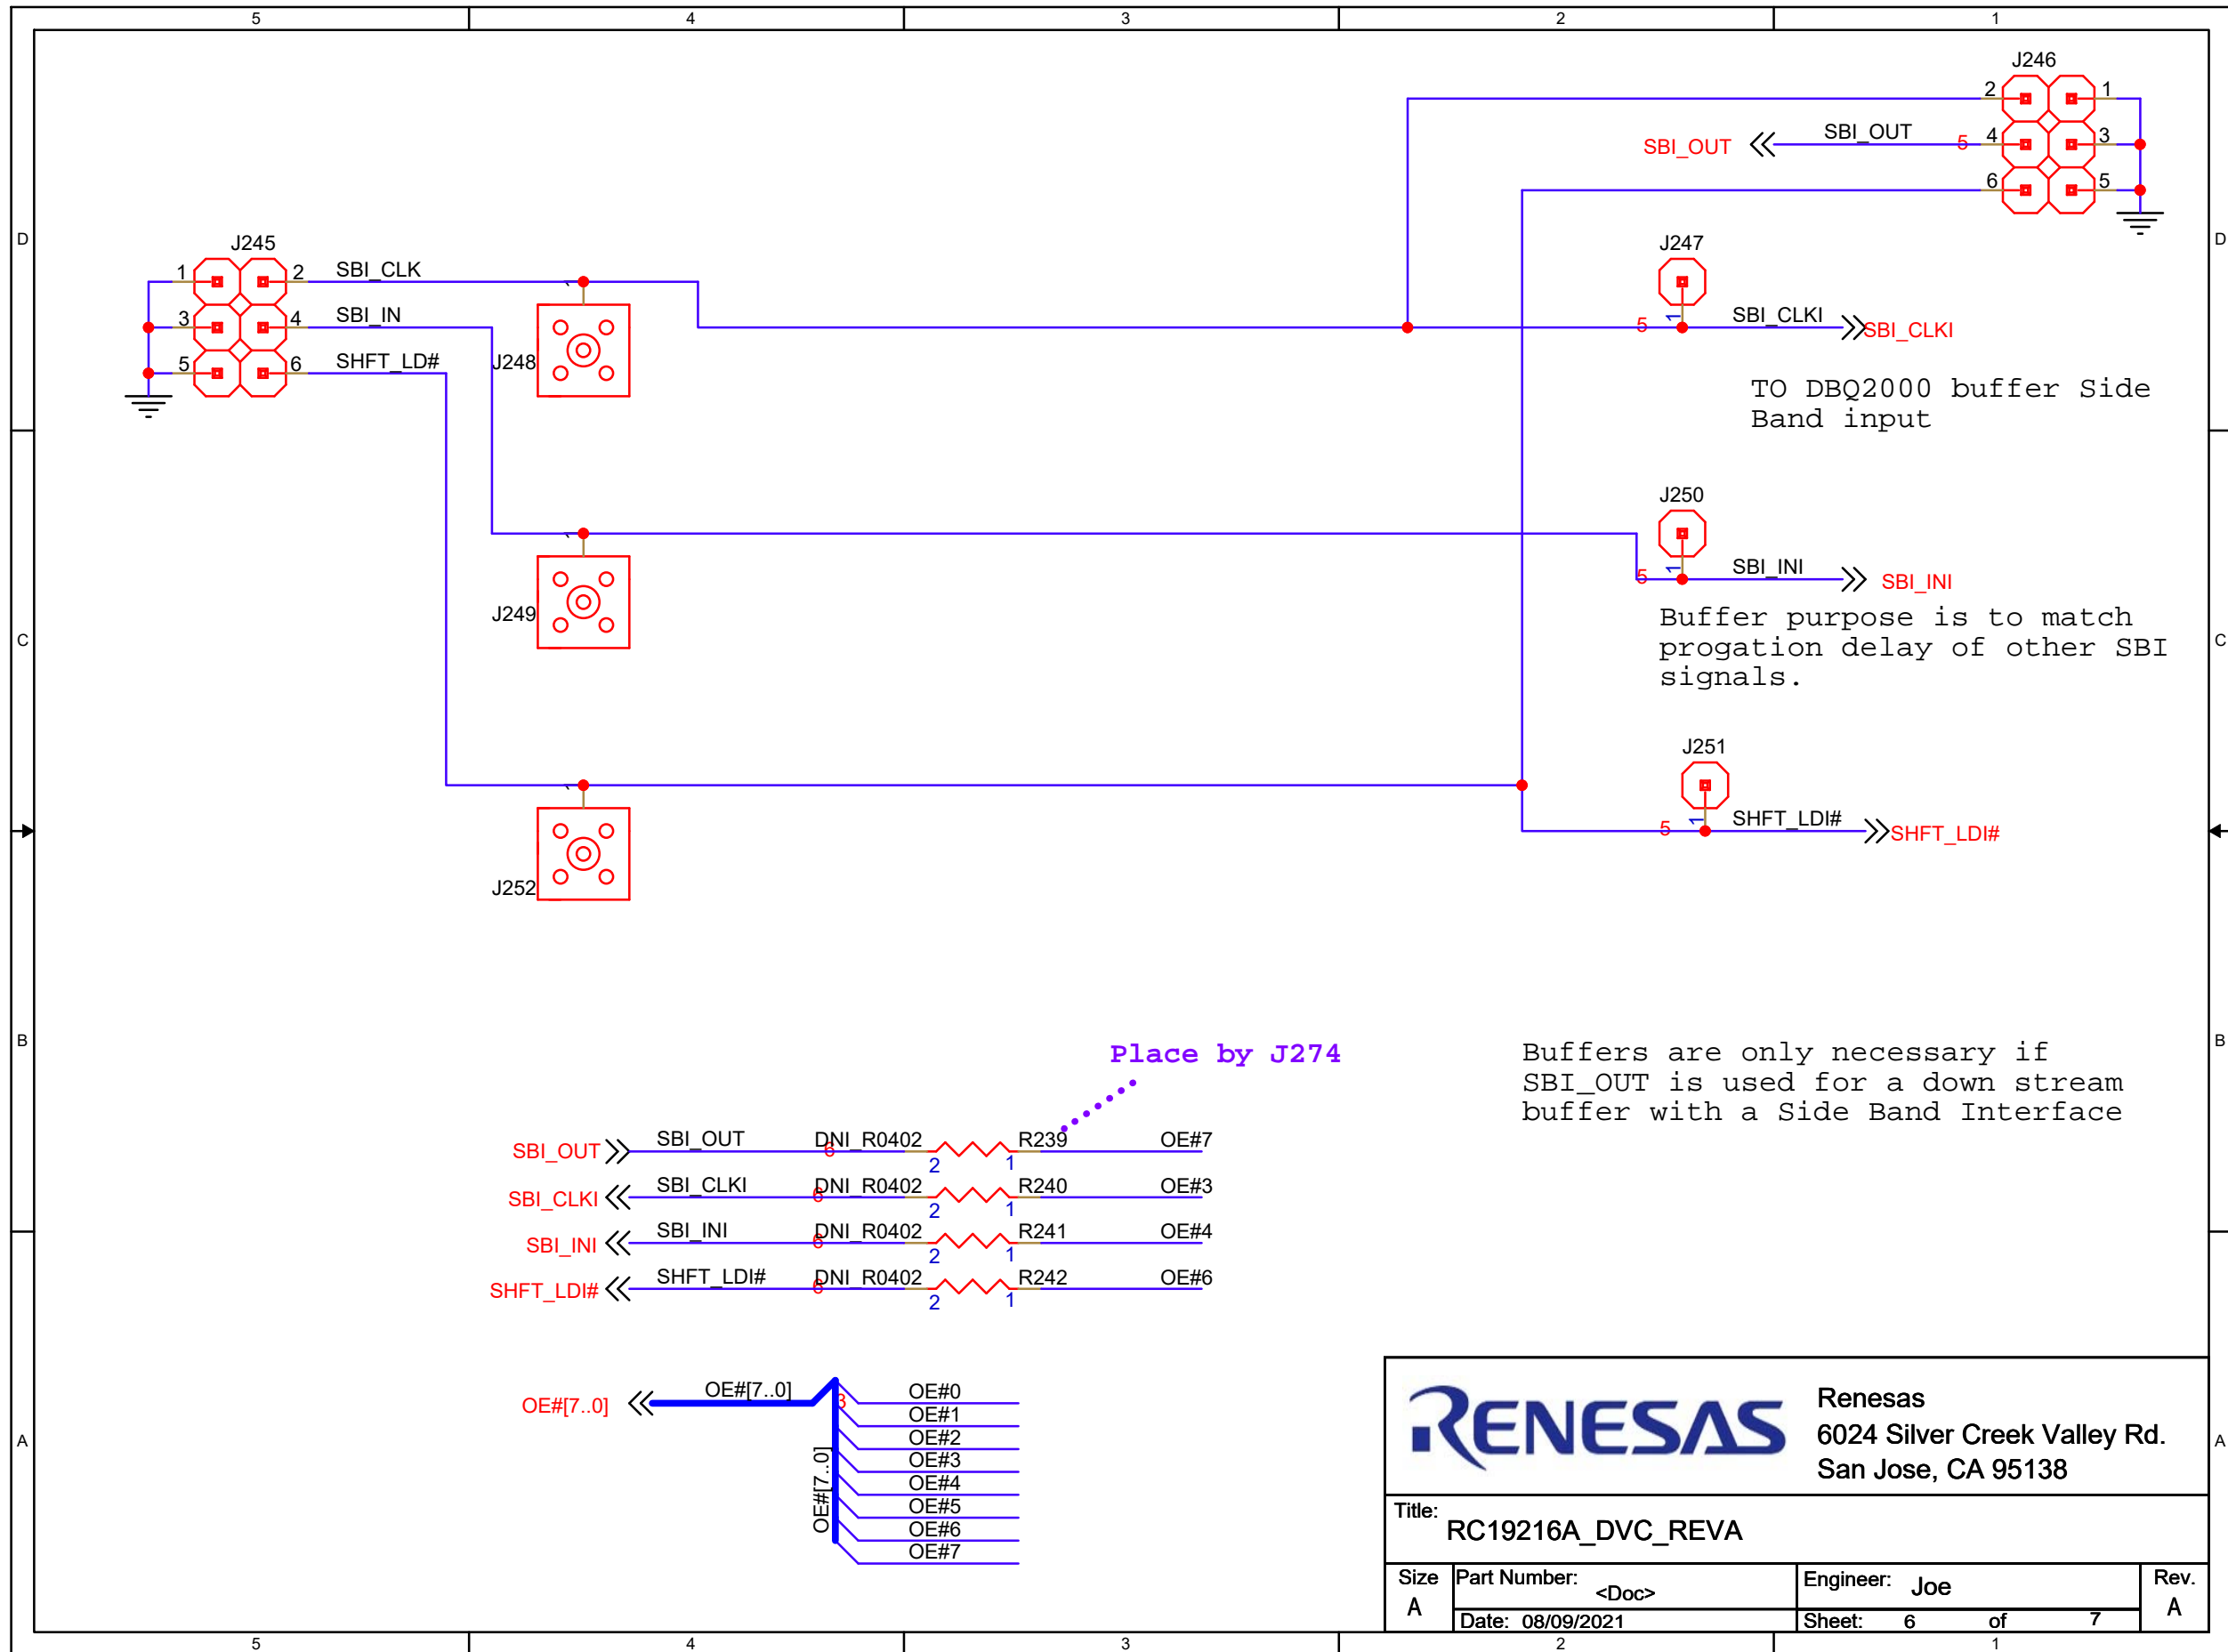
5 4 3 2 1

D

J246
2 1
SBI_OUT SBI_OUT 5 4 3
6 5

J245
1 2 SBI_CLK
3 4 SBI_IN
5 6 SHFT_LD#

J248

J247
5 1 SBI_CLKI SBI_CLKI

TO DBQ2000 buffer Side Band input

C

J249

J250
5 1 SBI_INI SBI_INI

Buffer purpose is to match progation delay of other SBI signals.

J251
5 1 SHFT_LDI# SHFT_LDI#

J252

B

Place by J274

Buffers are only necessary if SBI_OUT is used for a down stream buffer with a Side Band Interface

SBI_OUT SBI_OUT DNI_R0402 R239 OE#7
6 2 1
SBI_CLKI SBI_CLKI DNI_R0402 R240 OE#3
6 2 1
SBI_INI SBI_INI DNI_R0402 R241 OE#4
6 2 1
SHFT_LDI# SHFT_LDI# DNI_R0402 R242 OE#6
6 2 1

A

OE#[7..0] OE#[7..0] 3
OE#0
OE#1
OE#2
OE#3
OE#4
OE#5
OE#6
OE#7
OE#[7..0]

RENESAS
Renesas
6024 Silver Creek Valley Rd.
San Jose, CA 95138

Title: RC19216A_DVC_REVA

| Size | Part Number: <Doc> | Engineer: Joe | Rev. |
|---|---|---|---|
| A | Date: 08/09/2021 | Sheet: 6 of 7 | A |

5 4 3 2 1